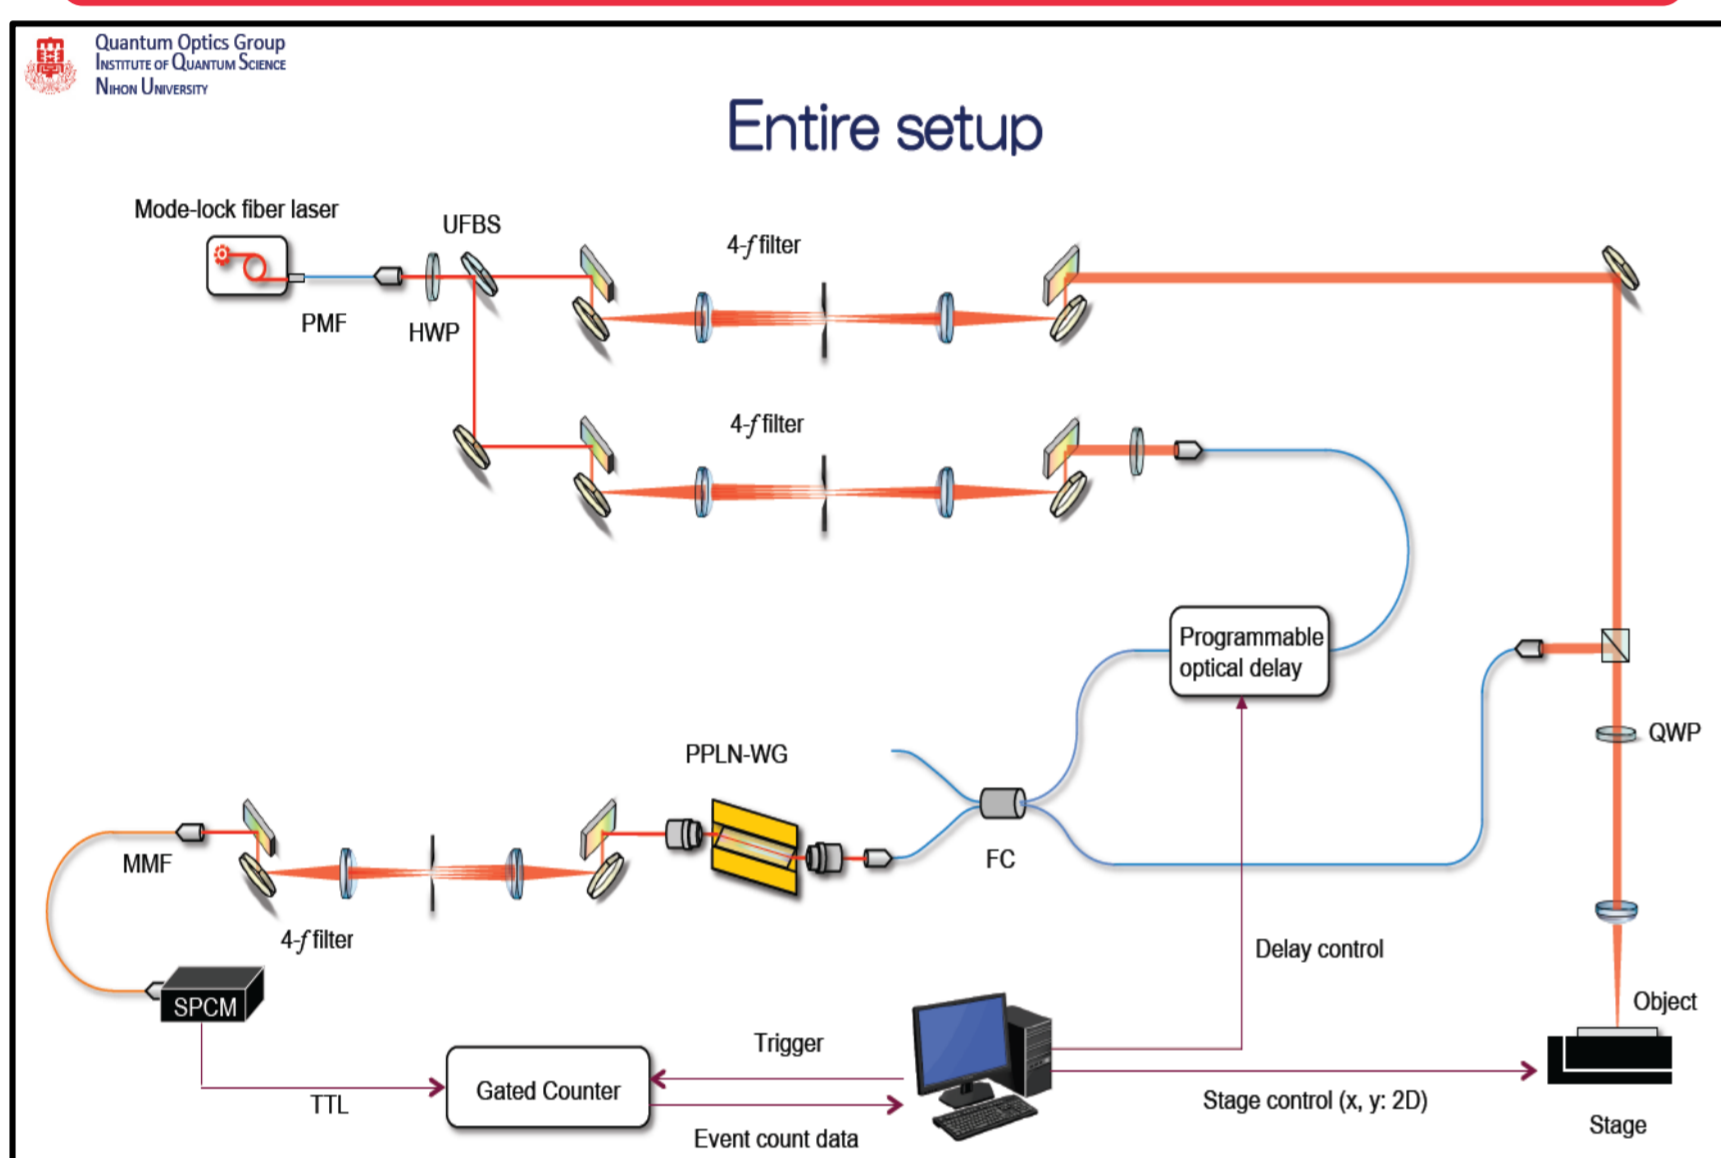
Quantum Optics Group
Institute of Quantum Science
Nihon University

Entire setup

Mode-lock fiber laser

UFBS

4-$f$ filter

PMF

HWP

4-$f$ filter

Programmable optical delay

QWP

PPLN-WG

FC

MMF

4-$f$ filter

Delay control

Object

SPCM

Trigger

Gated Counter

TTL

Stage control (x, y: 2D)

Event count data

Stage